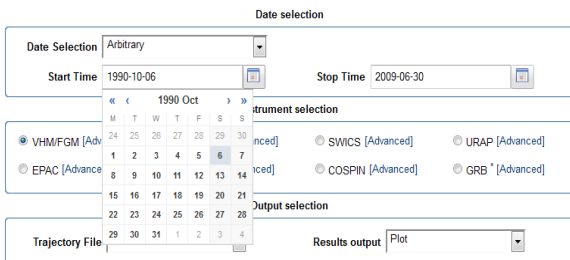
Date selection

Date Selection Arbitrary

Start Time 1990-10-06

Stop Time 2009-06-30

« ‹ 1990 Oct › »

| M | T | W | T | F | S | S |
|---|---|---|---|---|---|---|
| 24 | 25 | 26 | 27 | 28 | 29 | 30 |
| 1 | 2 | 3 | 4 | 5 | 6 | 7 |
| 8 | 9 | 10 | 11 | 12 | 13 | 14 |
| 15 | 16 | 17 | 18 | 19 | 20 | 21 |
| 22 | 23 | 24 | 25 | 26 | 27 | 28 |
| 29 | 30 | 31 | 1 | 2 | 3 | 4 |

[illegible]strument selection

VHM/FGM [Adva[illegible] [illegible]anced]

SWICS [Advanced]

URAP [Advanced]

EPAC [Advance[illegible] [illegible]anced]

COSPIN [Advanced]

GRB * [Advanced]

Output selection

Trajectory File

Results output Plot